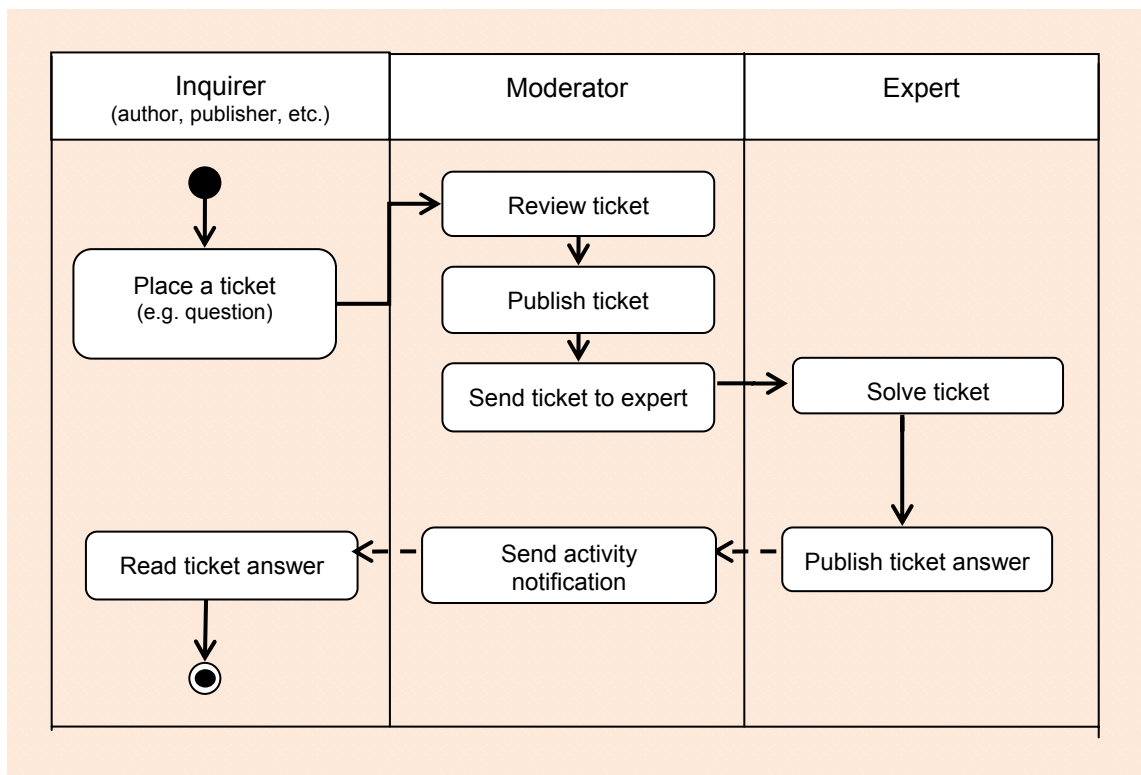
Inquirer
(author, publisher, etc.)

Moderator

Expert

Place a ticket
(e.g. question)

Review ticket

Publish ticket

Send ticket to expert

Solve ticket

Publish ticket answer

Send activity notification

Read ticket answer